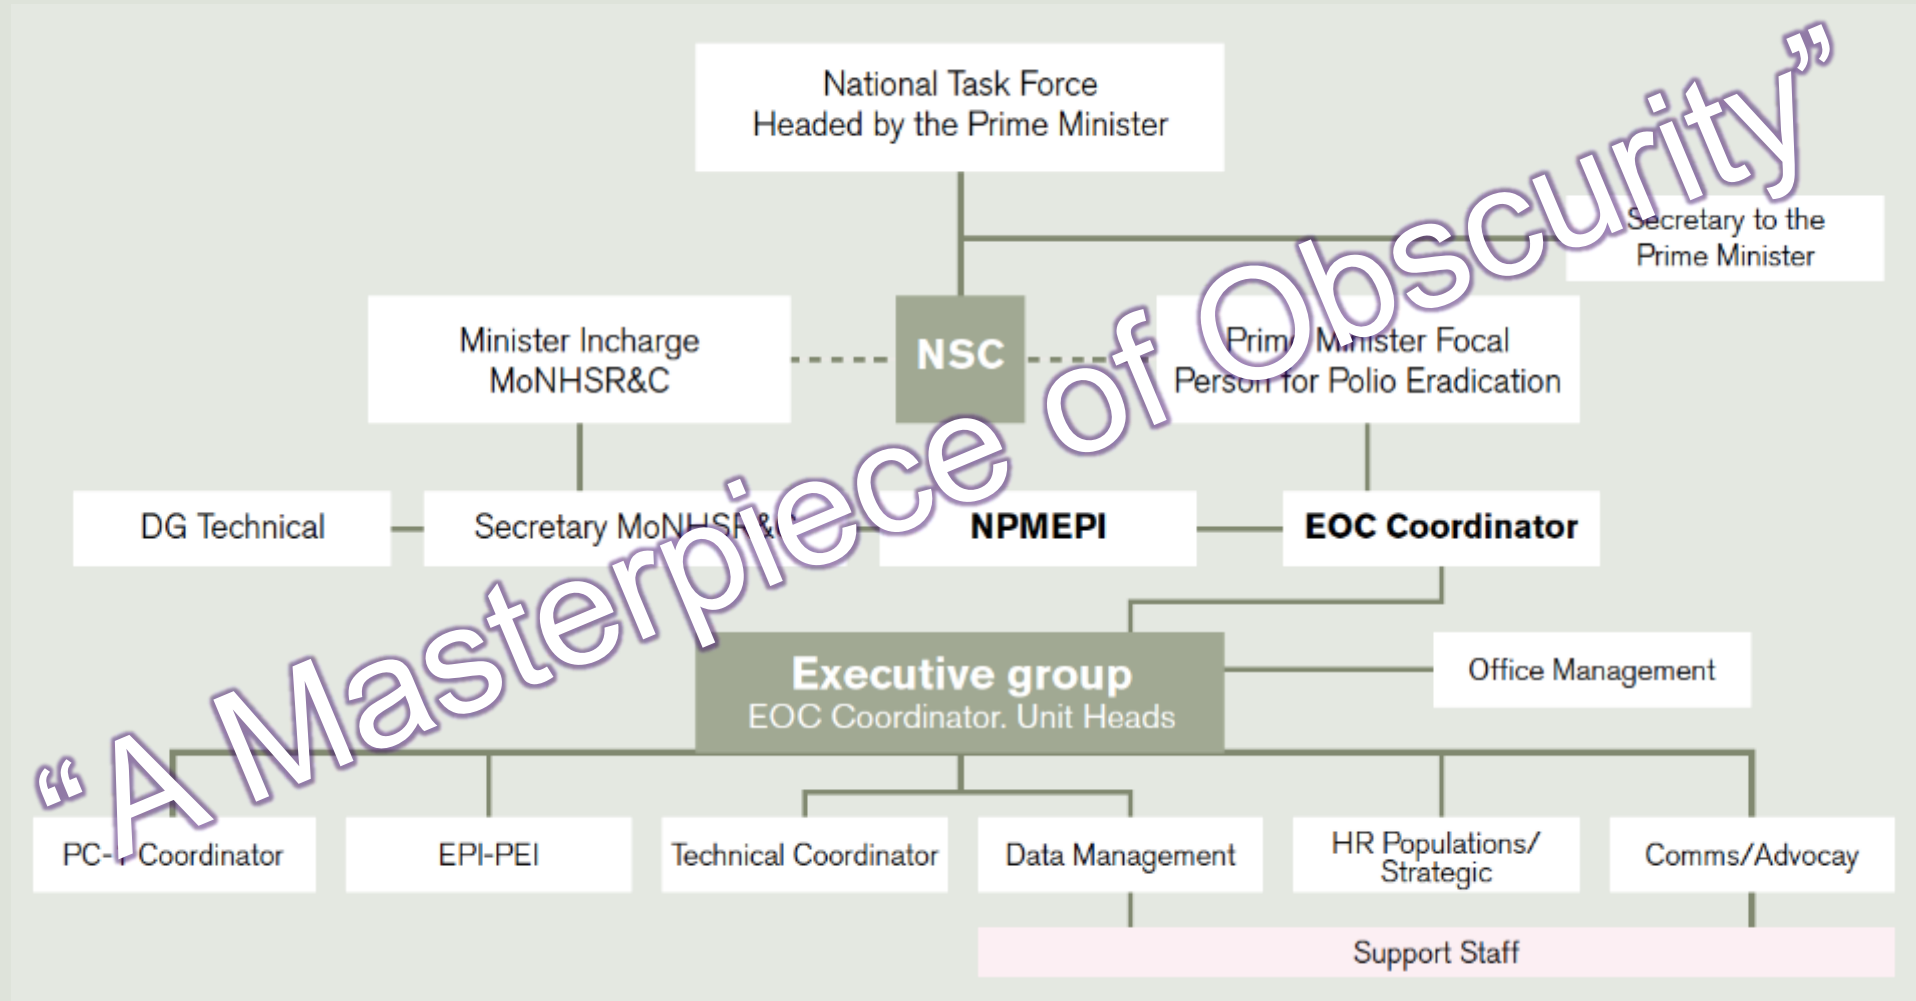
National Task Force
Headed by the Prime Minister

Secretary to the Prime Minister

Minister Incharge MoNHSR&C

NSC

Prim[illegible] M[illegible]ster Focal Pers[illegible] for Polio Eradication

DG Technical

Secretary MoN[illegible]

NPMEPI

EOC Coordinator

Executive group
EOC Coordinator. Unit Heads

Office Management

PC-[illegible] Coordinator

EPI-PEI

Technical Coordinator

Data Management

HR Populations/ Strategic

Comms/Advocay

Support Staff

“A Masterpiece of Obscurity”